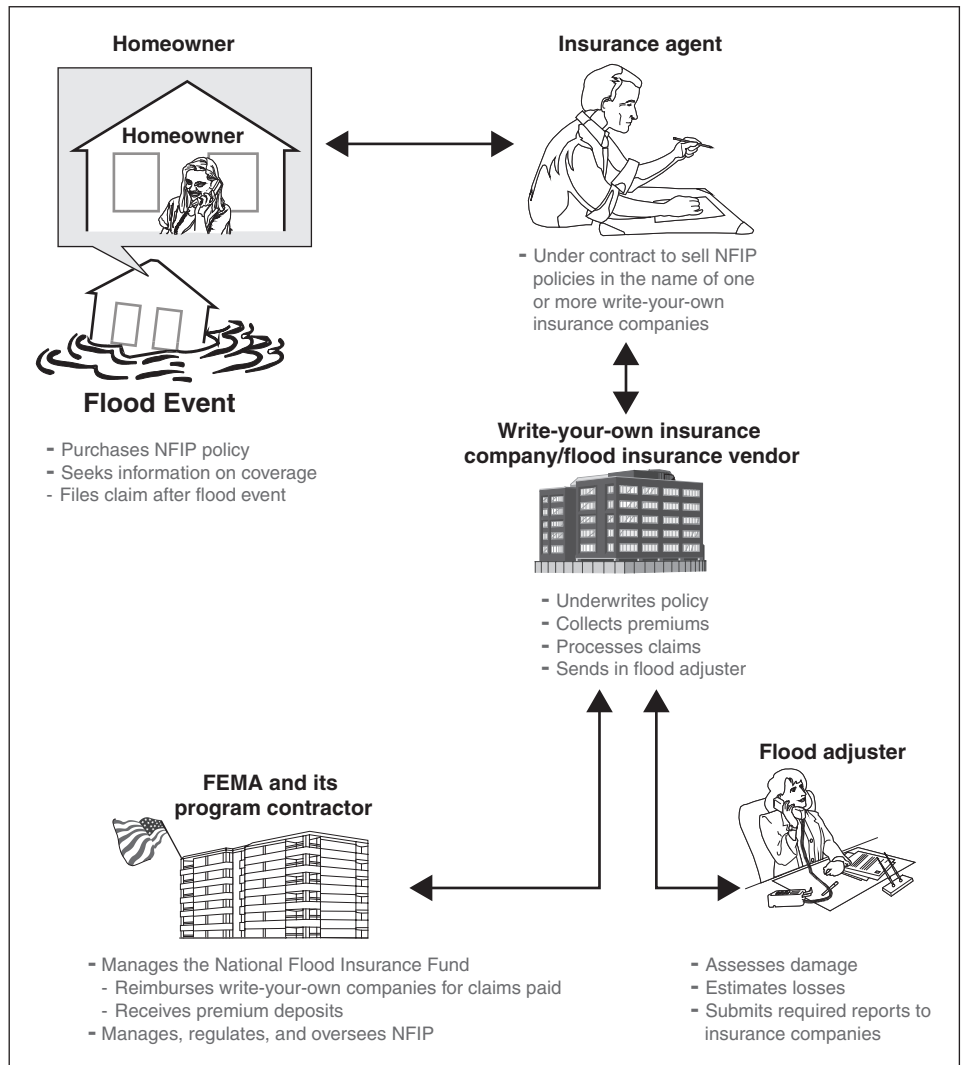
Homeowner

Homeowner

Flood Event

- Purchases NFIP policy
- Seeks information on coverage
- Files claim after flood event

Insurance agent

- Under contract to sell NFIP policies in the name of one or more write-your-own insurance companies

Write-your-own insurance company/flood insurance vendor

- Underwrites policy
- Collects premiums
- Processes claims
- Sends in flood adjuster

FEMA and its program contractor

- Manages the National Flood Insurance Fund
  - Reimburses write-your-own companies for claims paid
  - Receives premium deposits
- Manages, regulates, and oversees NFIP

Flood adjuster

- Assesses damage
- Estimates losses
- Submits required reports to insurance companies